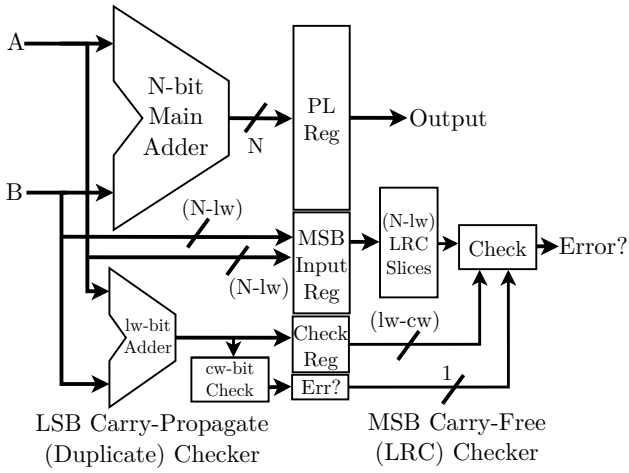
A

B

N-bit Main Adder

N

PL Reg

Output

(N-lw)

(N-lw)

MSB Input Reg

(N-lw) LRC Slices

Check

Error?

lw-bit Adder

Check Reg

(lw-cw)

cw-bit Check

Err?

1

LSB Carry-Propagate (Duplicate) Checker

MSB Carry-Free (LRC) Checker